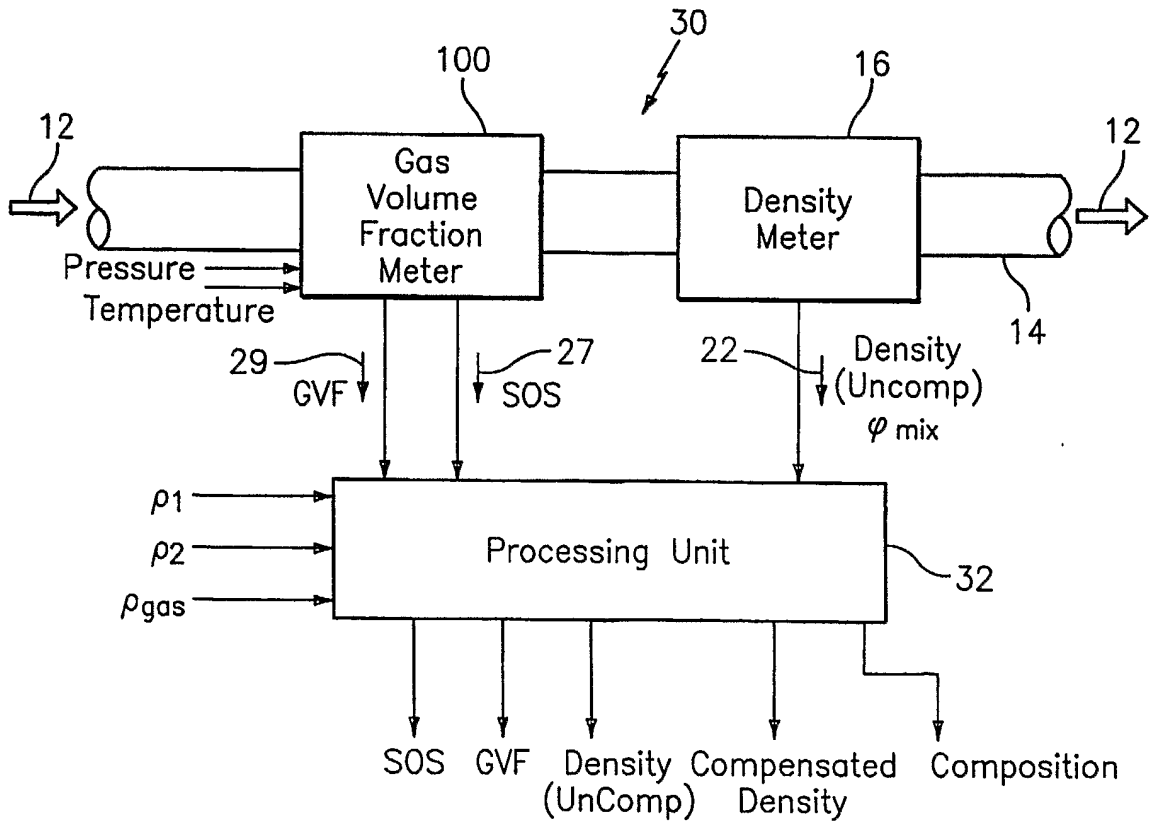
30

100

16

12

12

Gas Volume Fraction Meter

Density Meter

Pressure
Temperature

14

29
GVF

27
SOS

22
Density (Uncomp)
$\varphi$ mix

$\rho_1$
$\rho_2$
$\rho_{gas}$

Processing Unit

32

SOS
GVF
Density (UnComp)
Compensated Density
Composition